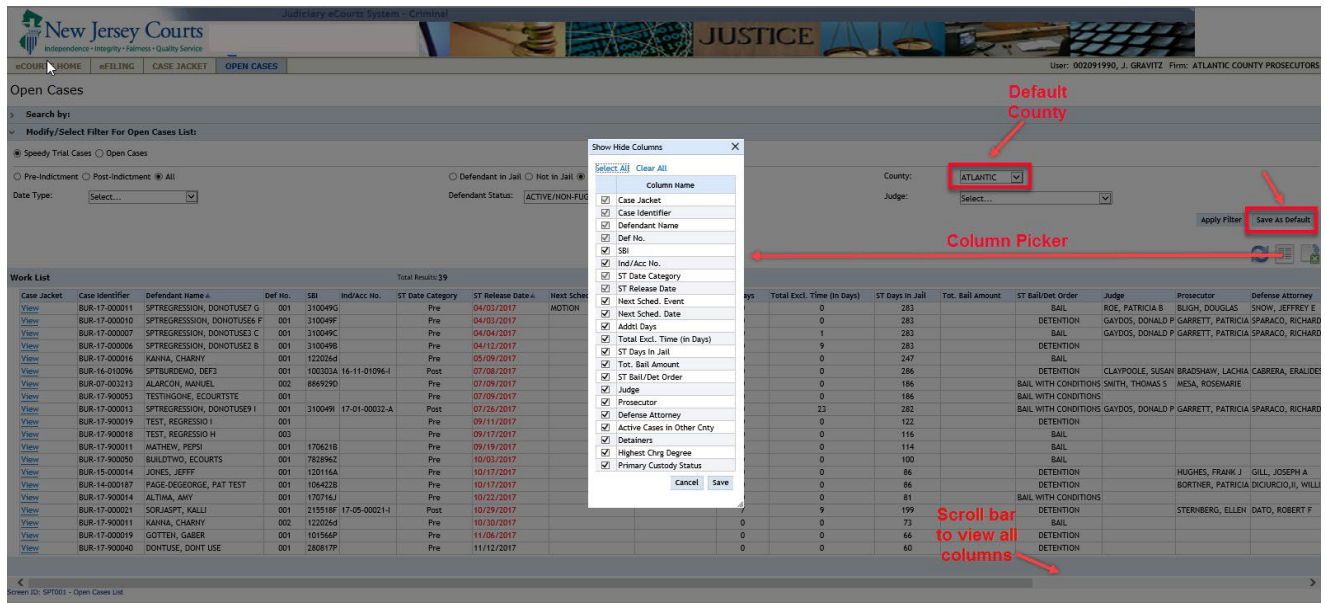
New Jersey Courts
Independence • Integrity • Fairness • Quality Service
Judiciary eCourts System - Criminal
JUSTICE

eCOURTS HOME | eFILING | CASE JACKET | OPEN CASES

User: 002091990, J. GRAVITZ Firm: ATLANTIC COUNTY PROSECUTORS

Open Cases

Search by:
Modify/Select Filter For Open Cases List:

Speedy Trial Cases ○ Open Cases

○ Pre-Indictment ○ Post-Indictment ● All

○ Defendant in Jail ○ Not in Jail ●

Date Type: Select...

Defendant Status: ACTIVE/NON-FUG

County: ATLANTIC

Judge: Select...

Default County

Apply Filter | Save As Default

Column Picker

Work List

Total Results: 39

Show Hide Columns

Select All  Clear All

| | Column Name |
|---|---|
| ☑ | Case Jacket |
| ☑ | Case Identifier |
| ☑ | Defendant Name |
| ☑ | Def No. |
| ☑ | SBI |
| ☑ | Ind/Acc No. |
| ☑ | ST Date Category |
| ☑ | ST Release Date |
| ☑ | Next Sched. Event |
| ☑ | Next Sched. Date |
| ☑ | Addtl Days |
| ☑ | Total Excl. Time (in Days) |
| ☑ | ST Days In Jail |
| ☑ | Tot. Bail Amount |
| ☑ | ST Bail/Det Order |
| ☑ | Judge |
| ☑ | Prosecutor |
| ☑ | Defense Attorney |
| ☑ | Active Cases in Other Cnty |
| ☑ | Detainers |
| ☑ | Highest Chrg Degree |
| ☑ | Primary Custody Status |

Cancel | Save

| Case Jacket | Case Identifier | Defendant Name | Def No. | SBI | Ind/Acc No. | ST Date Category | ST Release Date | Next Sched | ays | Total Excl. Time (In Days) | ST Days In Jail | Tot. Bail Amount | ST Bail/Det Order | Judge | Prosecutor | Defense Attorney |
|---|---|---|---|---|---|---|---|---|---|---|---|---|---|---|---|---|
| View | BUR-17-000011 | SPTREGRESSION, DONOTUSE7 G | 001 | 310049G | | Pre | 04/03/2017 | MOTION | | 0 | 283 | | BAIL | ROE, PATRICIA B | BLIGH, DOUGLAS | SNOW, JEFFREY E |
| View | BUR-17-000010 | SPTREGRESSION, DONOTUSE6 F | 001 | 310049F | | Pre | 04/03/2017 | | | 0 | 283 | | DETENTION | GAYDOS, DONALD P | GARRETT, PATRICIA | SPARACO, RICHARD |
| View | BUR-17-000007 | SPTREGRESSION, DONOTUSE3 C | 001 | 310049C | | Pre | 04/04/2017 | | | 1 | 283 | | BAIL | GAYDOS, DONALD P | GARRETT, PATRICIA | SPARACO, RICHARD |
| View | BUR-17-000006 | SPTREGRESSION, DONOTUSE2 B | 001 | 310049B | | Pre | 04/12/2017 | | | 9 | 283 | | DETENTION | | | |
| View | BUR-17-000016 | KANNA, CHARNY | 001 | 122026d | | Pre | 05/09/2017 | | | 0 | 247 | | BAIL | | | |
| View | BUR-16-010096 | SPTBURDEMO, DEF3 | 001 | 100303A | 16-11-01096-I | Post | 07/08/2017 | | | 0 | 286 | | DETENTION | CLAYPOOLE, SUSAN | BRADSHAW, LACHIA | CABRERA, ERALIDES |
| View | BUR-07-003213 | ALARCON, MANUEL | 002 | 886929D | | Pre | 07/09/2017 | | | 0 | 186 | | BAIL WITH CONDITIONS | SMITH, THOMAS S | MESA, ROSEMARIE | |
| View | BUR-17-900053 | TESTINGONE, ECOURTSTE | 001 | | | Pre | 07/09/2017 | | | 0 | 186 | | BAIL WITH CONDITIONS | | | |
| View | BUR-17-000013 | SPTREGRESSION, DONOTUSE9 I | 001 | 310049I | 17-01-00032-A | Post | 07/26/2017 | | | 23 | 282 | | BAIL WITH CONDITIONS | GAYDOS, DONALD P | GARRETT, PATRICIA | SPARACO, RICHARD |
| View | BUR-17-900019 | TEST, REGRESSIO I | 001 | | | Pre | 09/11/2017 | | | 0 | 122 | | DETENTION | | | |
| View | BUR-17-900018 | TEST, REGRESSIO H | 003 | | | Pre | 09/17/2017 | | | 0 | 116 | | BAIL | | | |
| View | BUR-17-900011 | MATHEW, PEPSI | 001 | 170621B | | Pre | 09/19/2017 | | | 0 | 114 | | BAIL | | | |
| View | BUR-17-900050 | BUILDTWO, ECOURTS | 001 | 782896Z | | Pre | 10/03/2017 | | | 0 | 100 | | BAIL | | | |
| View | BUR-15-000014 | JONES, JEFFF | 001 | 120116A | | Pre | 10/17/2017 | | | 0 | 86 | | DETENTION | | HUGHES, FRANK J | GILL, JOSEPH A |
| View | BUR-14-000187 | PAGE-DEGEORGE, PAT TEST | 001 | 106422B | | Pre | 10/17/2017 | | | 0 | 86 | | DETENTION | | BORTNER, PATRICIA | DICIURCIO,II, WILLI |
| View | BUR-17-900014 | ALTIMA, AMY | 001 | 170716J | | Pre | 10/22/2017 | | | 0 | 81 | | BAIL WITH CONDITIONS | | | |
| View | BUR-17-000021 | SORJASPT, KALLI | 001 | 215518F | 17-05-00021-I | Post | 10/29/2017 | | | 9 | 199 | | DETENTION | | STERNBERG, ELLEN | DATO, ROBERT F |
| View | BUR-17-900011 | KANNA, CHARNY | 001 | 122026d | | Pre | 10/30/2017 | | | 0 | 73 | | BAIL | | | |
| View | BUR-17-000019 | GOTTEN, GABER | 002 | 101566P | | Pre | 11/06/2017 | | 0 | 0 | 66 | | DETENTION | | | |
| View | BUR-17-900040 | DONTUSE, DONT USE | 001 | 280817P | | Pre | 11/12/2017 | | 0 | 0 | 60 | | DETENTION | | | |

Scroll bar to view all columns

Screen ID: SPT001 - Open Cases List